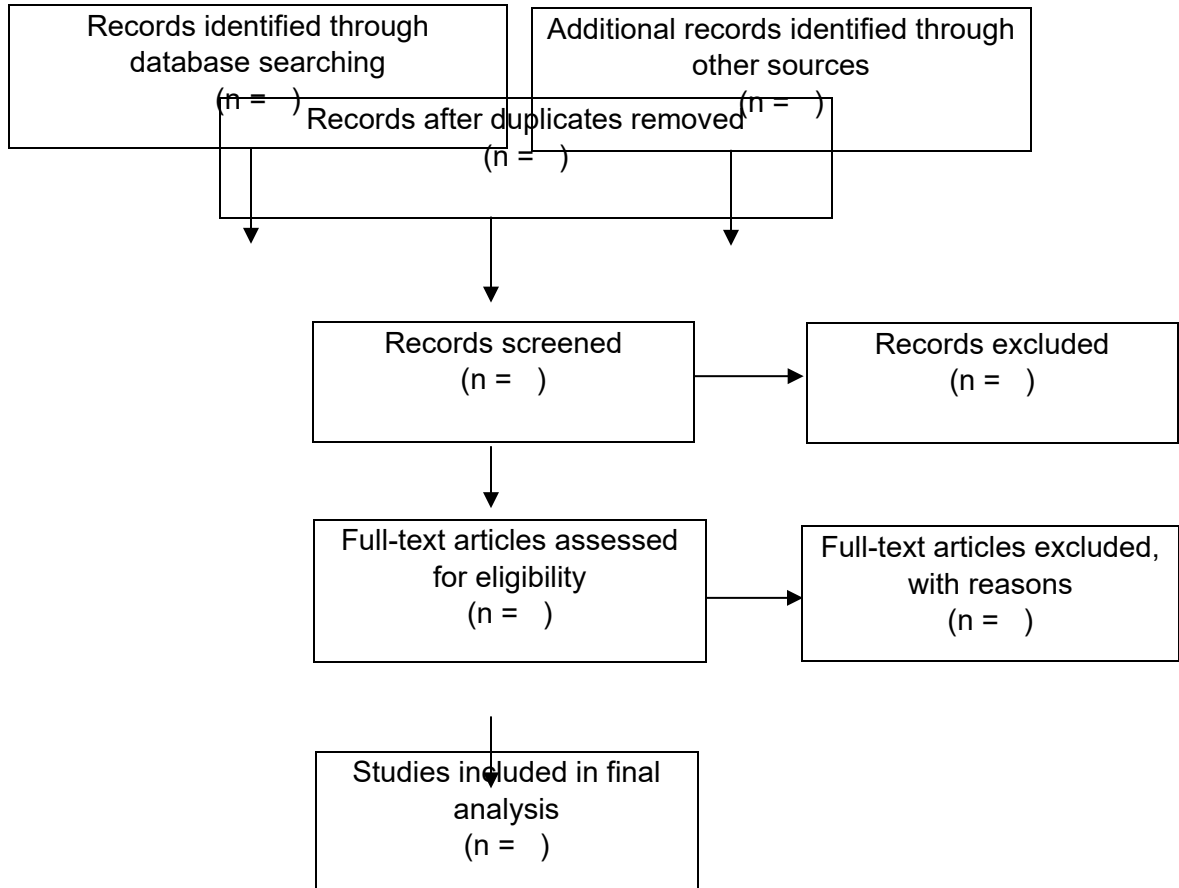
Records identified through database searching
(n = )

Additional records identified through other sources
(n = )

Records after duplicates removed
(n = )

Records screened
(n = )

Records excluded
(n = )

Full-text articles assessed for eligibility
(n = )

Full-text articles excluded, with reasons
(n = )

Studies included in final analysis
(n = )